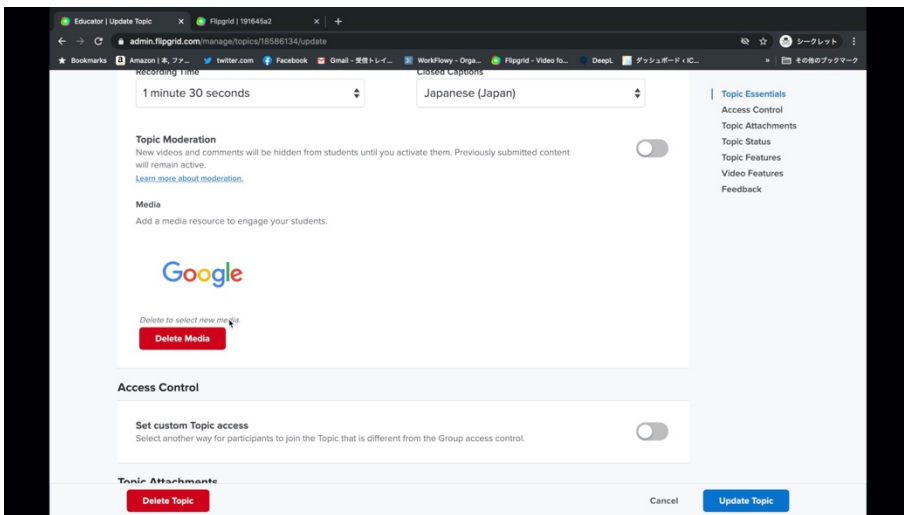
Educator | Update Topic
Flipgrid | 191645a2
admin.flipgrid.com/manage/topics/18586134/update
シークレット
Bookmarks Amazon | 本, ファ... twitter.com Facebook Gmail - 受信トレイ... WorkFlowy - Orga... Flipgrid - Video fo... DeepL ダッシュボード ‹ IC... » その他のブックマーク

Recording Time
1 minute 30 seconds
Closed Captions
Japanese (Japan)

Topic Moderation
New videos and comments will be hidden from students until you activate them. Previously submitted content will remain active.
Learn more about moderation.

Media
Add a media resource to engage your students.

Google

Delete to select new media.
Delete Media

Access Control

Set custom Topic access
Select another way for participants to join the Topic that is different from the Group access control.

Topic Attachments

Topic Essentials
Access Control
Topic Attachments
Topic Status
Topic Features
Video Features
Feedback

Delete Topic
Cancel
Update Topic